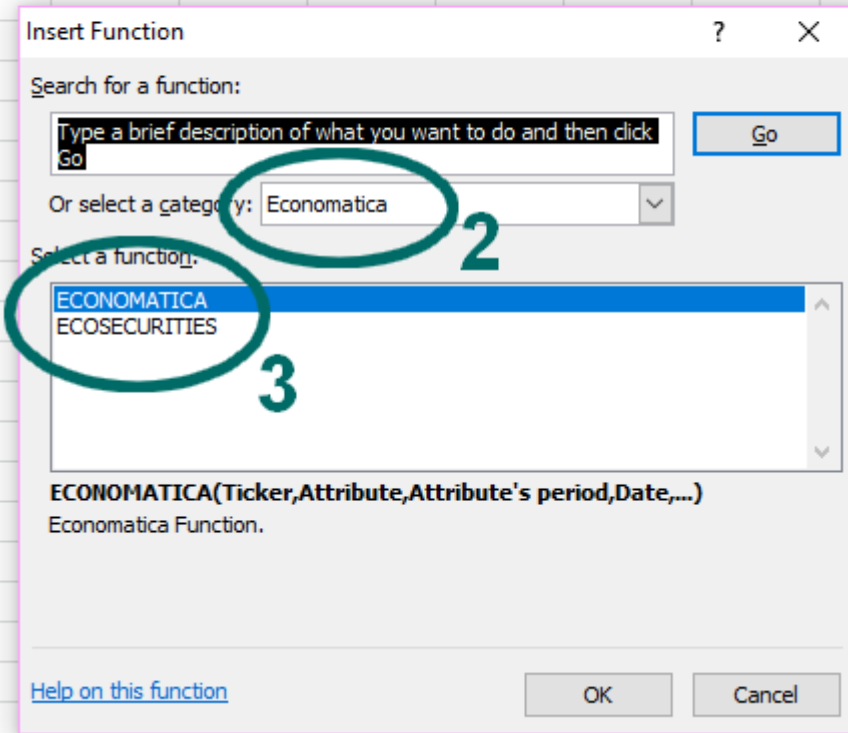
Insert Function

?

X

Search for a function:

Type a brief description of what you want to do and then click Go

Go

Or select a category: Economatica

2

Select a function:

ECONOMATICA

ECOSECURITIES

3

ECONOMATICA(Ticker,Attribute,Attribute's period,Date,...)

Economatica Function.

Help on this function

OK

Cancel